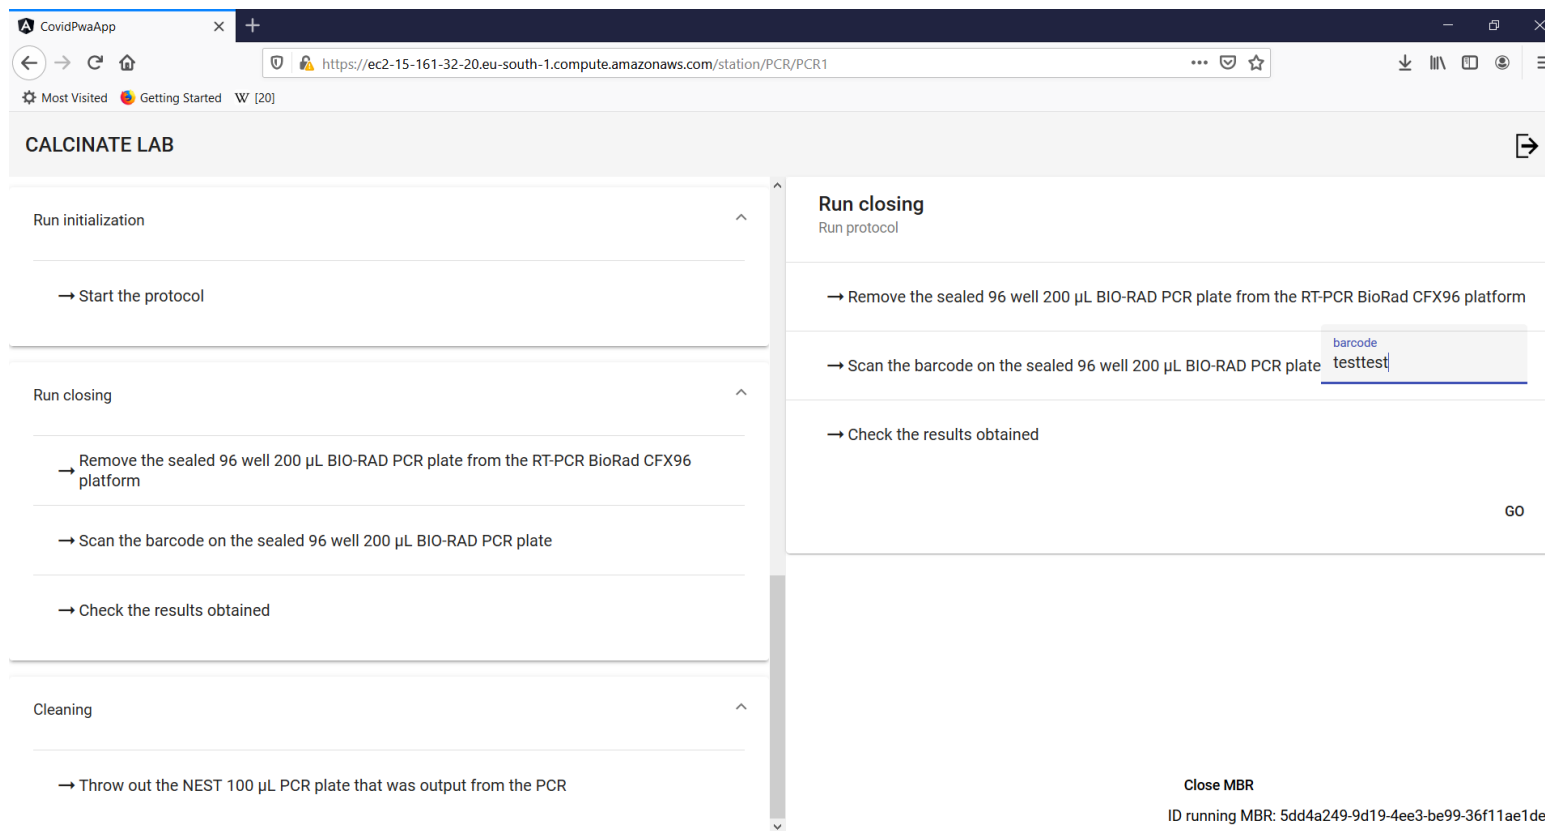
CovidPwaApp

https://ec2-15-161-32-20.eu-south-1.compute.amazonaws.com/station/PCR/PCR1

Most Visited Getting Started W [20]

CALCINATE LAB

Run initialization

→ Start the protocol

Run closing

→ Remove the sealed 96 well 200 µL BIO-RAD PCR plate from the RT-PCR BioRad CFX96 platform

→ Scan the barcode on the sealed 96 well 200 µL BIO-RAD PCR plate

→ Check the results obtained

Cleaning

→ Throw out the NEST 100 µL PCR plate that was output from the PCR

Run closing
Run protocol

→ Remove the sealed 96 well 200 µL BIO-RAD PCR plate from the RT-PCR BioRad CFX96 platform

→ Scan the barcode on the sealed 96 well 200 µL BIO-RAD PCR plate

barcode
testtest

→ Check the results obtained

GO

Close MBR

ID running MBR: 5dd4a249-9d19-4ee3-be99-36f11ae1de